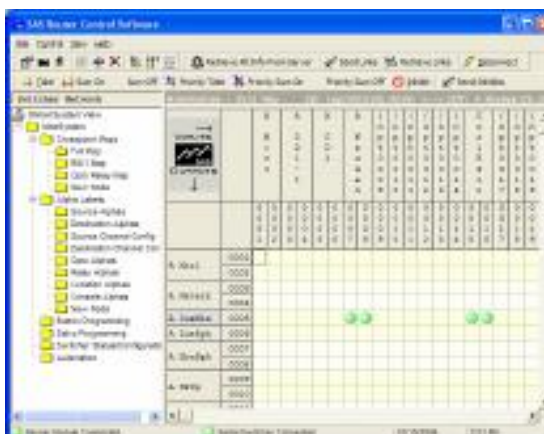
SAS Router Control Software

File Control View Help

Retrieve All Info From Router

Priority Take

Priority Salvo On

Priority Salvo Off

Update

Send Salvo

Edit Labels   Net Work

Sources

Destinations

Destination Maps

Full Map

Salvo Programming

Switcher Salvo Configuration

Automation

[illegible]

A. Soul

A. Howard

A. Coates

A. Sneddon

A. Smith

A. Wray

0001

0002

0003

0004

0005

0006

0007

0008

0009

0010